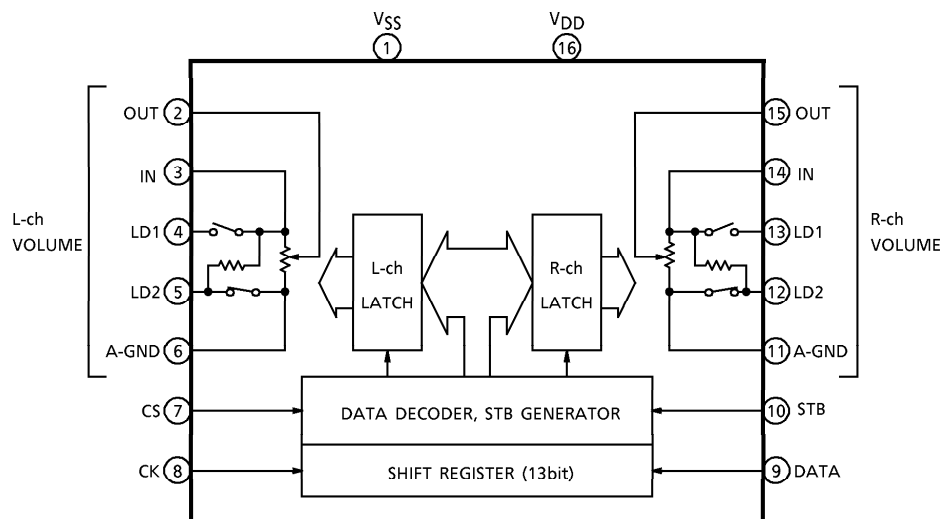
$V_{SS}$
1
$V_{DD}$
16

L-ch VOLUME
OUT 2
IN 3
LD1 4
LD2 5
A-GND 6

L-ch LATCH

R-ch LATCH

R-ch VOLUME
15 OUT
14 IN
13 LD1
12 LD2
11 A-GND

CS 7
DATA DECODER, STB GENERATOR
10 STB

CK 8
SHIFT REGISTER (13bit)
9 DATA